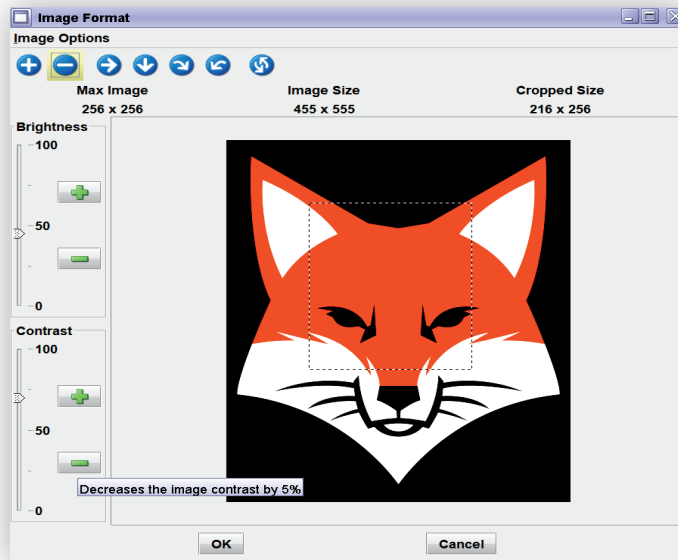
Image Format

Image Options

| Max Image | Image Size | Cropped Size |
|---|---|---|
| 256 x 256 | 455 x 555 | 216 x 256 |

Brightness

100

50

0

Contrast

100

50

0

Decreases the image contrast by 5%

OK

Cancel